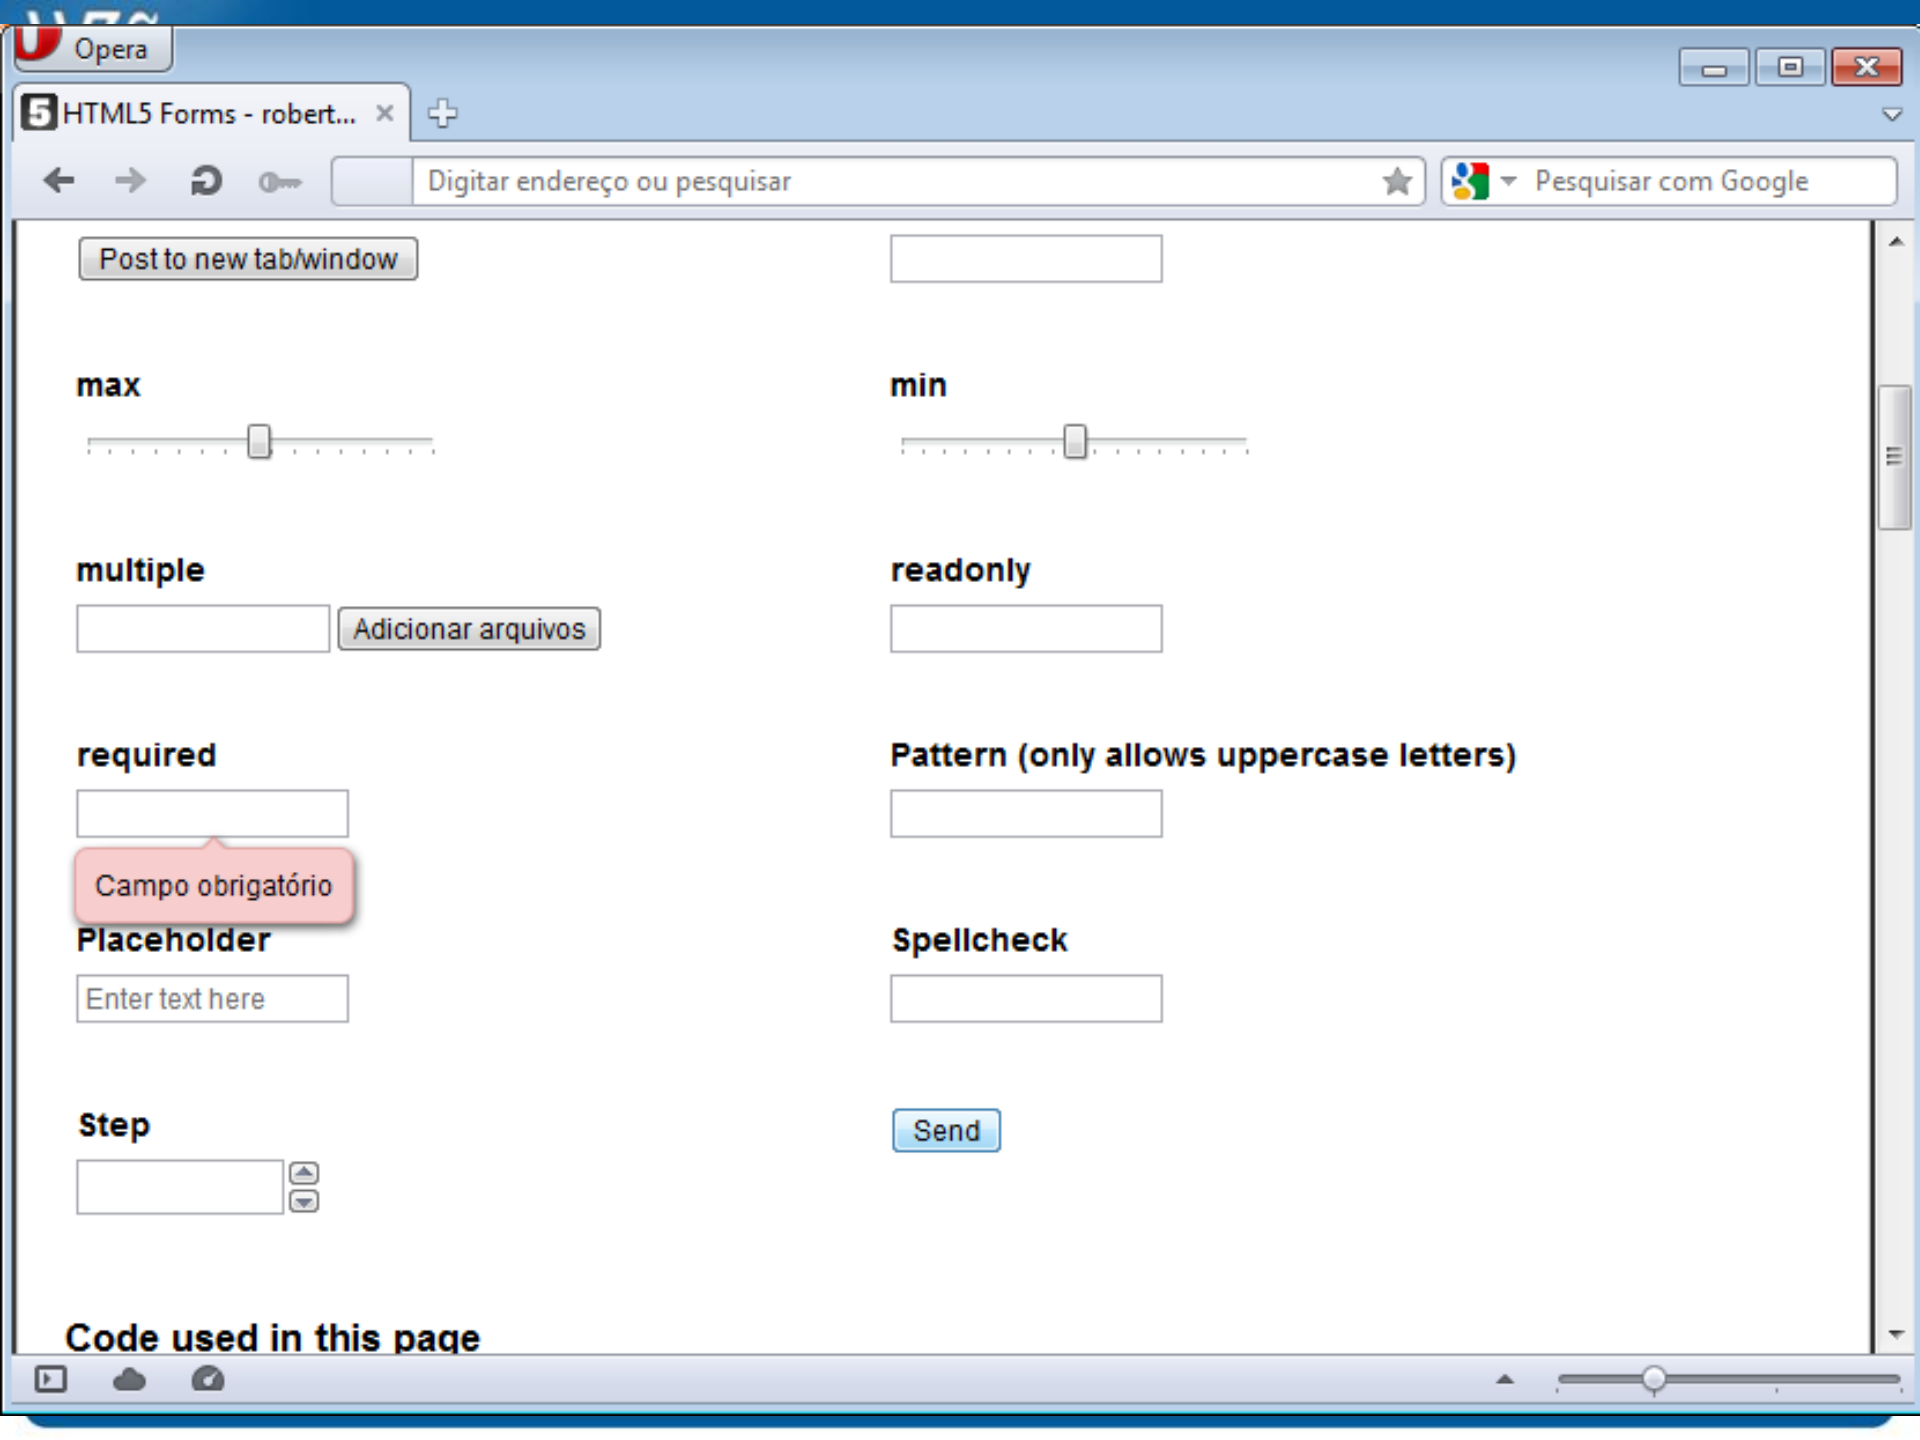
Opera

HTML5 Forms - robert...

Digitar endereço ou pesquisar

Pesquisar com Google

Post to new tab/window

max

min

multiple

Adicionar arquivos

readonly

required

Campo obrigatório

Pattern (only allows uppercase letters)

Placeholder

Enter text here

Spellcheck

Step

Send

Code used in this page